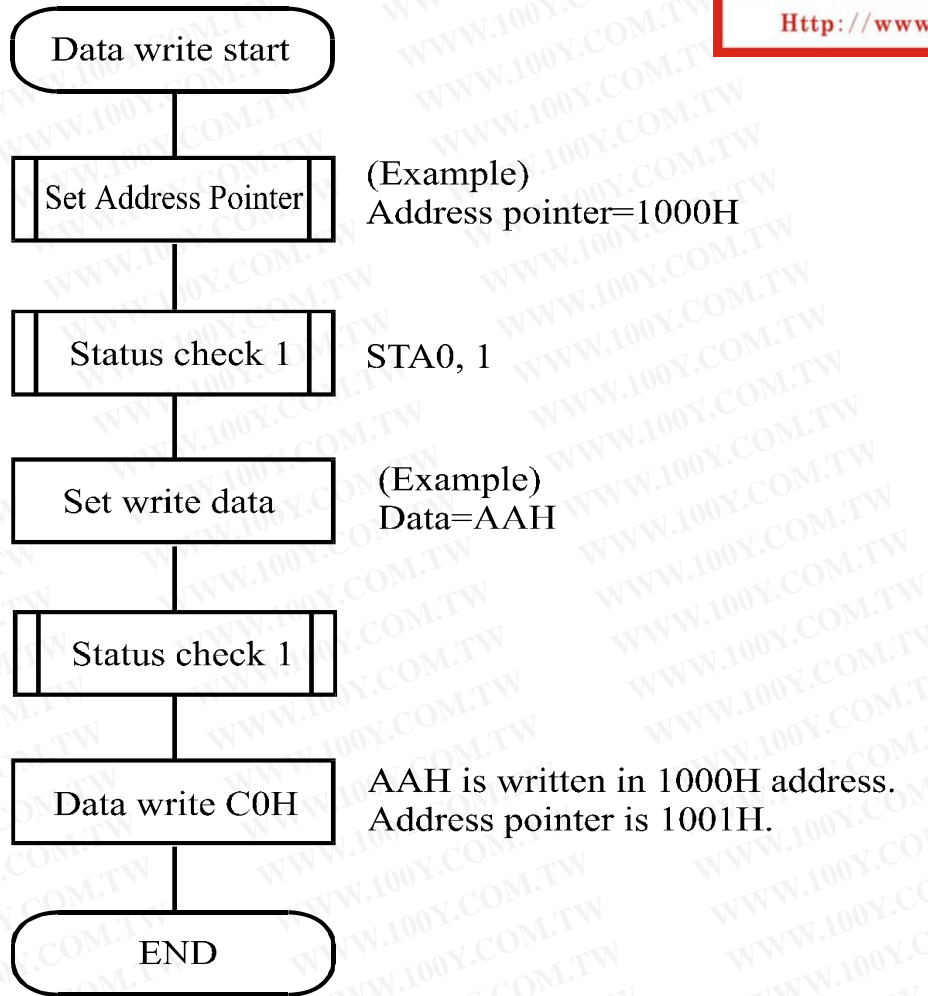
Http://www

Data write start

Set Address Pointer

(Example)
Address pointer=1000H

Status check 1

STA0, 1

Set write data

(Example)
Data=AAH

Status check 1

Data write C0H

AAH is written in 1000H address.
Address pointer is 1001H.

END

WWW.100Y.COM.TW